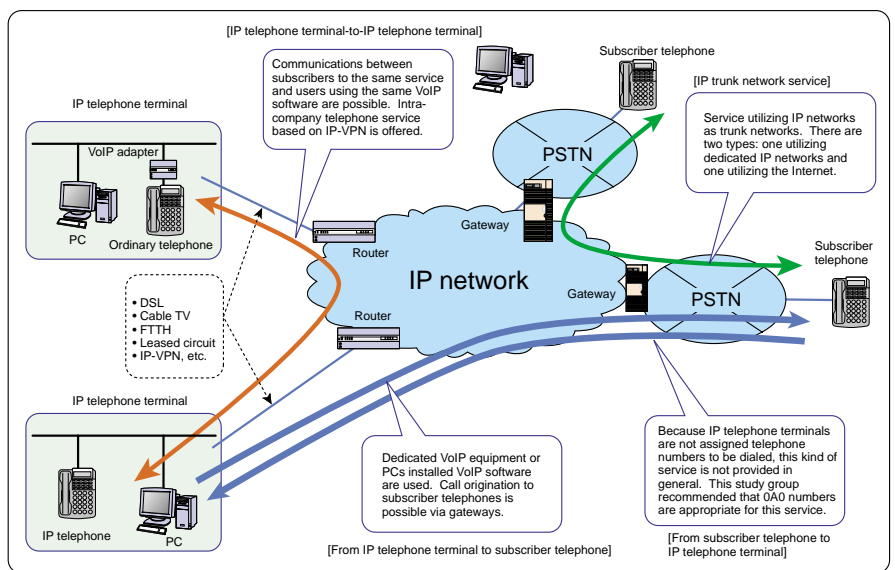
[IP telephone terminal-to-IP telephone terminal]

Communications between subscribers to the same service and users using the same VoIP software are possible. Intra-company telephone service based on IP-VPN is offered.

Subscriber telephone

[IP trunk network service]

Service utilizing IP networks as trunk networks. There are two types: one utilizing dedicated IP networks and one utilizing the Internet.

IP telephone terminal

VoIP adapter

PC

Ordinary telephone

PSTN

Gateway

Router

IP network

Gateway

PSTN

Subscriber telephone

• DSL
• Cable TV
• FTTH
• Leased circuit
• IP-VPN, etc.

Router

IP telephone terminal

IP telephone

PC

Dedicated VoIP equipment or PCs installed VoIP software are used. Call origination to subscriber telephones is possible via gateways.

Because IP telephone terminals are not assigned telephone numbers to be dialed, this kind of service is not provided in general. This study group recommended that 0A0 numbers are appropriate for this service.

[From IP telephone terminal to subscriber telephone]

[From subscriber telephone to IP telephone terminal]